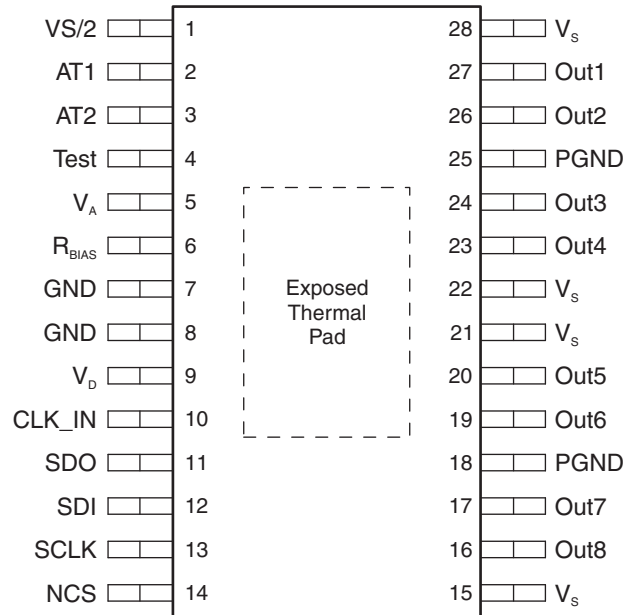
VS/2 1
AT1 2
AT2 3
Test 4
$V_A$ 5
$R_{BIAS}$ 6
GND 7
GND 8
$V_D$ 9
CLK_IN 10
SDO 11
SDI 12
SCLK 13
NCS 14

Exposed Thermal Pad

28 $V_S$
27 Out1
26 Out2
25 PGND
24 Out3
23 Out4
22 $V_S$
21 $V_S$
20 Out5
19 Out6
18 PGND
17 Out7
16 Out8
15 $V_S$